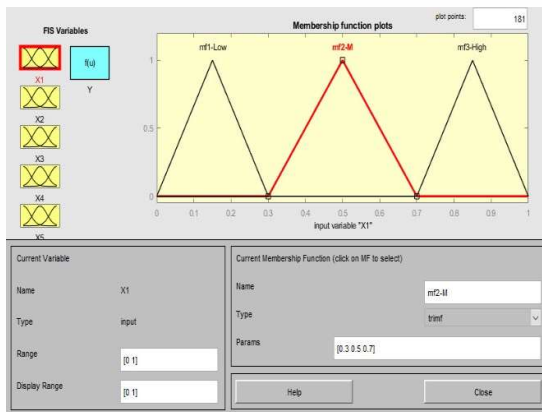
FIS Variables

X1

f(u)

Y

X2

X3

X4

X5

Membership function plots

plot points:

181

mf1-Low

mf2-M

mf3-High

1

0.5

0

0

0.1

0.2

0.3

0.4

0.5

0.6

0.7

0.8

0.9

1

input variable "X1"

Current Variable

Name

X1

Type

input

Range

[0 1]

Display Range

[0 1]

Current Membership Function (click on MF to select)

Name

mf2-M

Type

trimf

Params

[0.3 0.5 0.7]

Help

Close